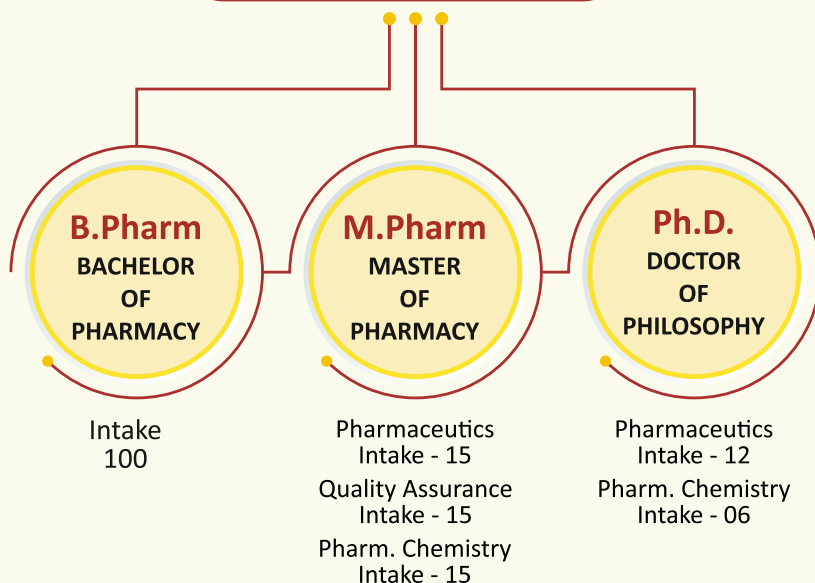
B.Pharm
BACHELOR OF PHARMACY

M.Pharm
MASTER OF PHARMACY

Ph.D.
DOCTOR OF PHILOSOPHY

Intake
100

Pharmaceutics
Intake - 15
Quality Assurance
Intake - 15
Pharm. Chemistry
Intake - 15

Pharmaceutics
Intake - 12
Pharm. Chemistry
Intake - 06